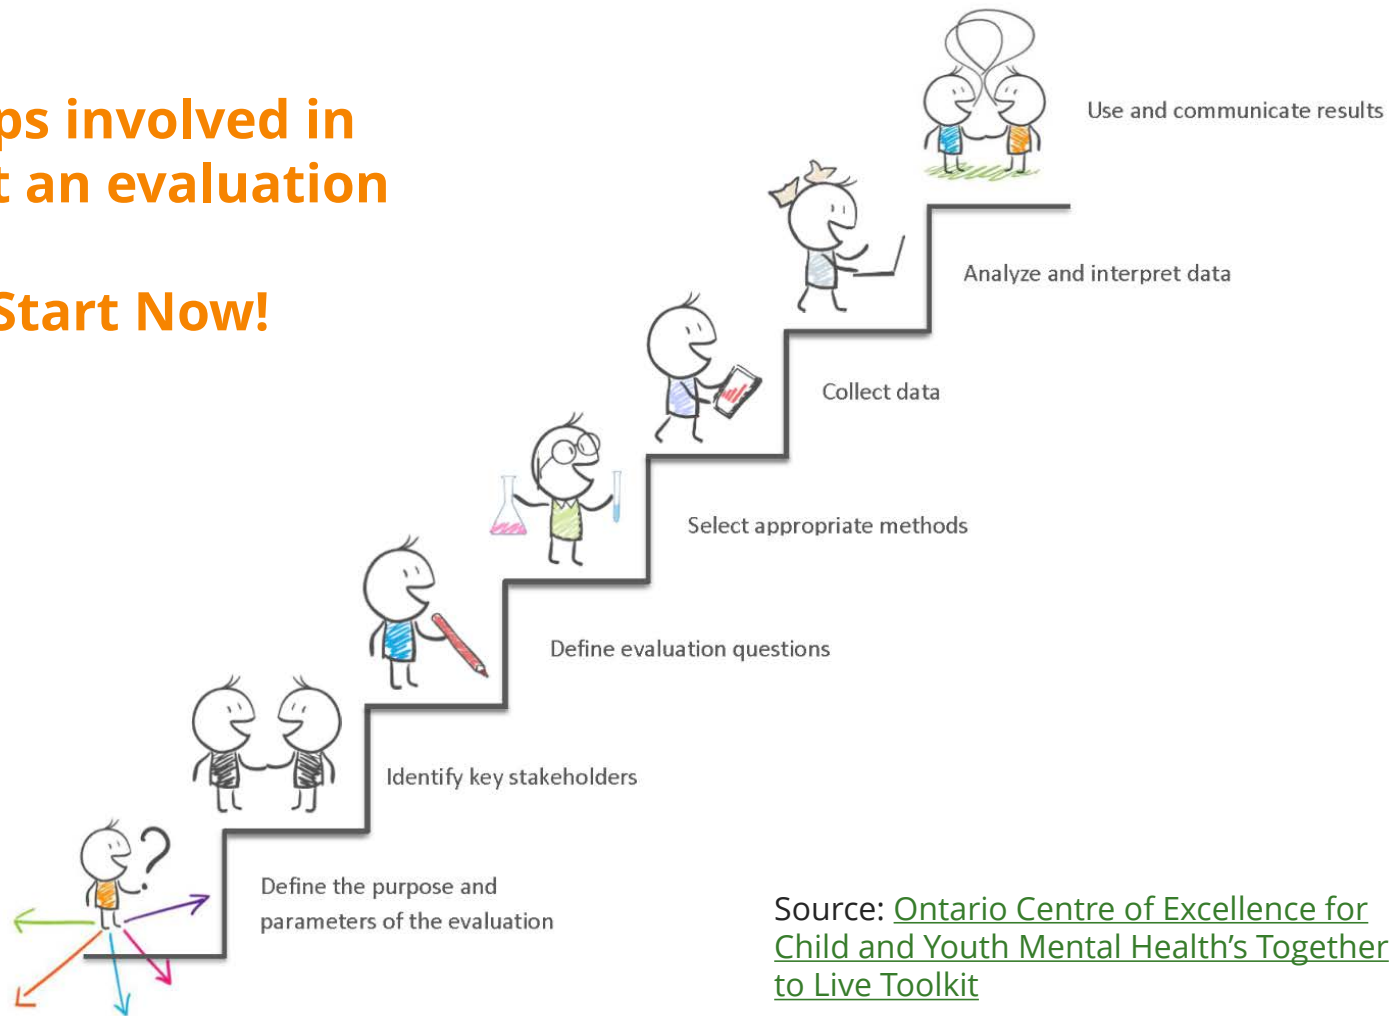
ps involved in
t an evaluation

Start Now!

Use and communicate results

Analyze and interpret data

Collect data

Select appropriate methods

Define evaluation questions

Identify key stakeholders

Define the purpose and parameters of the evaluation

Source: Ontario Centre of Excellence for Child and Youth Mental Health's Together to Live Toolkit